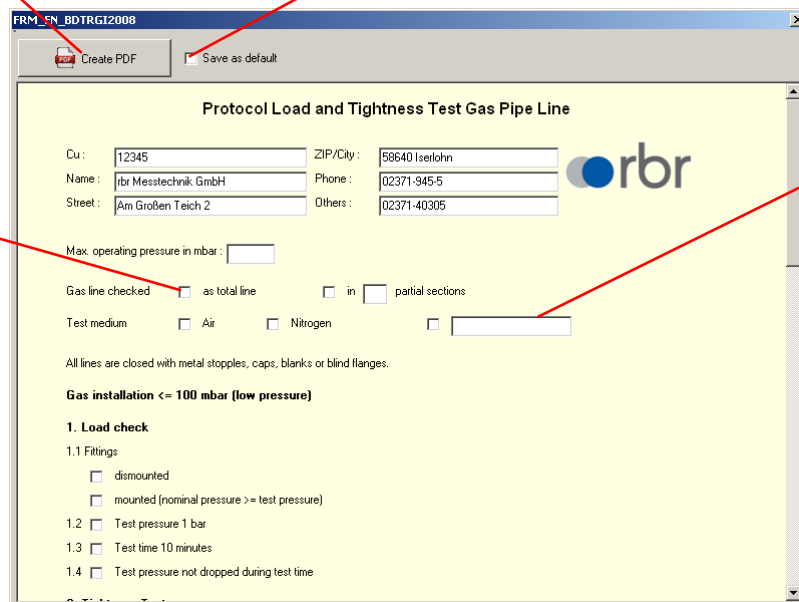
FRM_EN_BDTRGI2008

PDF Create PDF

Save as default

Protocol Load and Tightness Test Gas Pipe Line

Cu : 12345
Name : rbr Messtechnik GmbH
Street : Am Großen Teich 2

ZIP/City : 58640 Iserlohn
Phone : 02371-945-5
Others : 02371-40305

rbr

Max. operating pressure in mbar :

Gas line checked as total line in partial sections

Test medium Air Nitrogen

All lines are closed with metal stopples, caps, blanks or blind flanges.

Gas installation <= 100 mbar (low pressure)

1. Load check

1.1 Fittings

dismounted

mounted (nominal pressure >= test pressure)

1.2 Test pressure 1 bar

1.3 Test time 10 minutes

1.4 Test pressure not dropped during test time

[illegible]